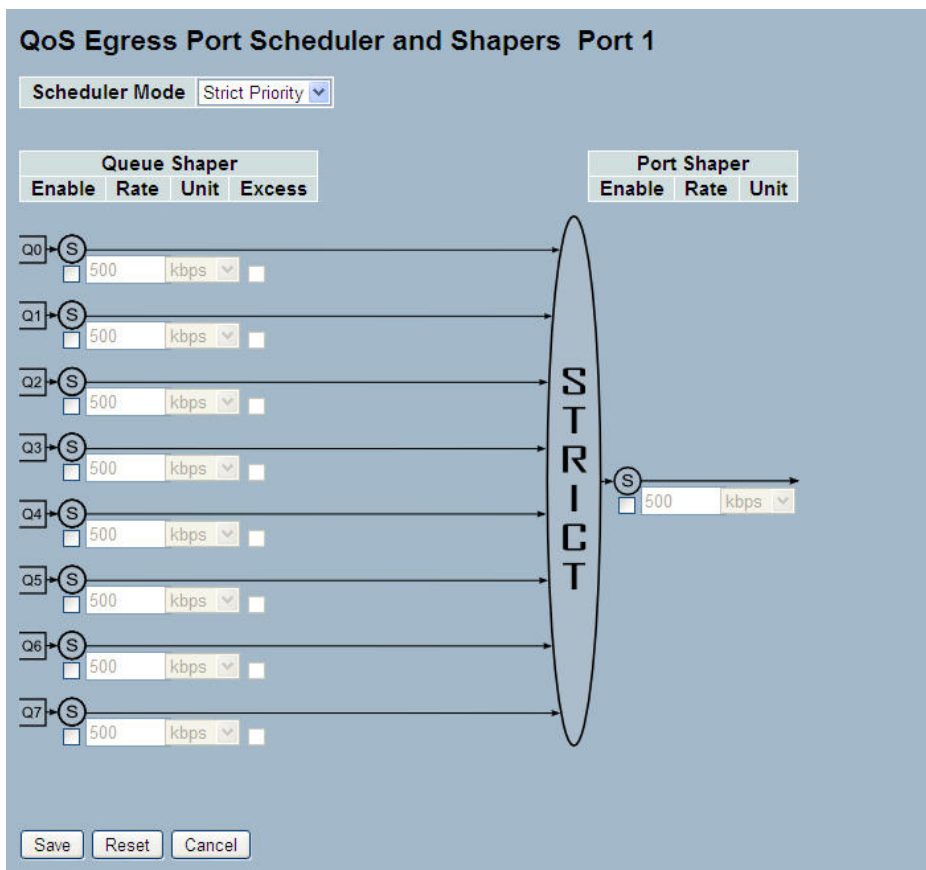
QoS Egress Port Scheduler and Shapers Port 1

Scheduler Mode Strict Priority

| Queue Shaper | | | |
|---|---|---|---|
| Enable | Rate | Unit | Excess |

| Port Shaper | | |
|---|---|---|
| Enable | Rate | Unit |

Q0 S 500 kbps
Q1 S 500 kbps
Q2 S 500 kbps
Q3 S 500 kbps
Q4 S 500 kbps
Q5 S 500 kbps
Q6 S 500 kbps
Q7 S 500 kbps

STRICT

S 500 kbps

Save Reset Cancel